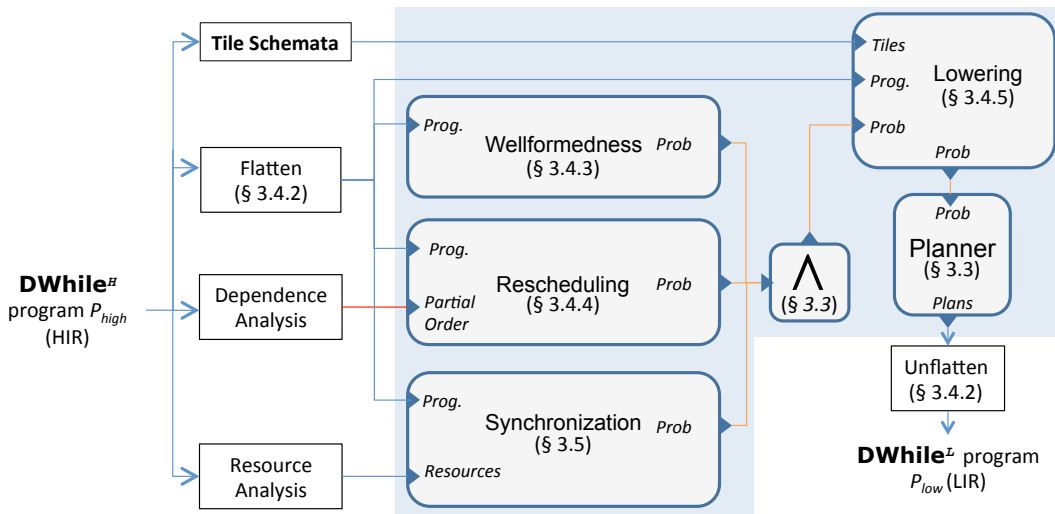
Tile Schemata

Flatten
(§ 3.4.2)

Dependence Analysis

Resource Analysis

DWhile$^{H}$
program $P_{high}$
(HIR)

Prog.
Wellformedness
(§ 3.4.3)
Prob

Prog.
Rescheduling
(§ 3.4.4)
Partial Order
Prob

Prog.
Synchronization
(§ 3.5)
Resources
Prob

$\bigwedge$
(§ 3.3)

Tiles
Prog.
Prob
Lowering
(§ 3.4.5)
Prob

Prob
Planner
(§ 3.3)
Plans

Unflatten
(§ 3.4.2)

DWhile$^{L}$ program
$P_{low}$ (LIR)